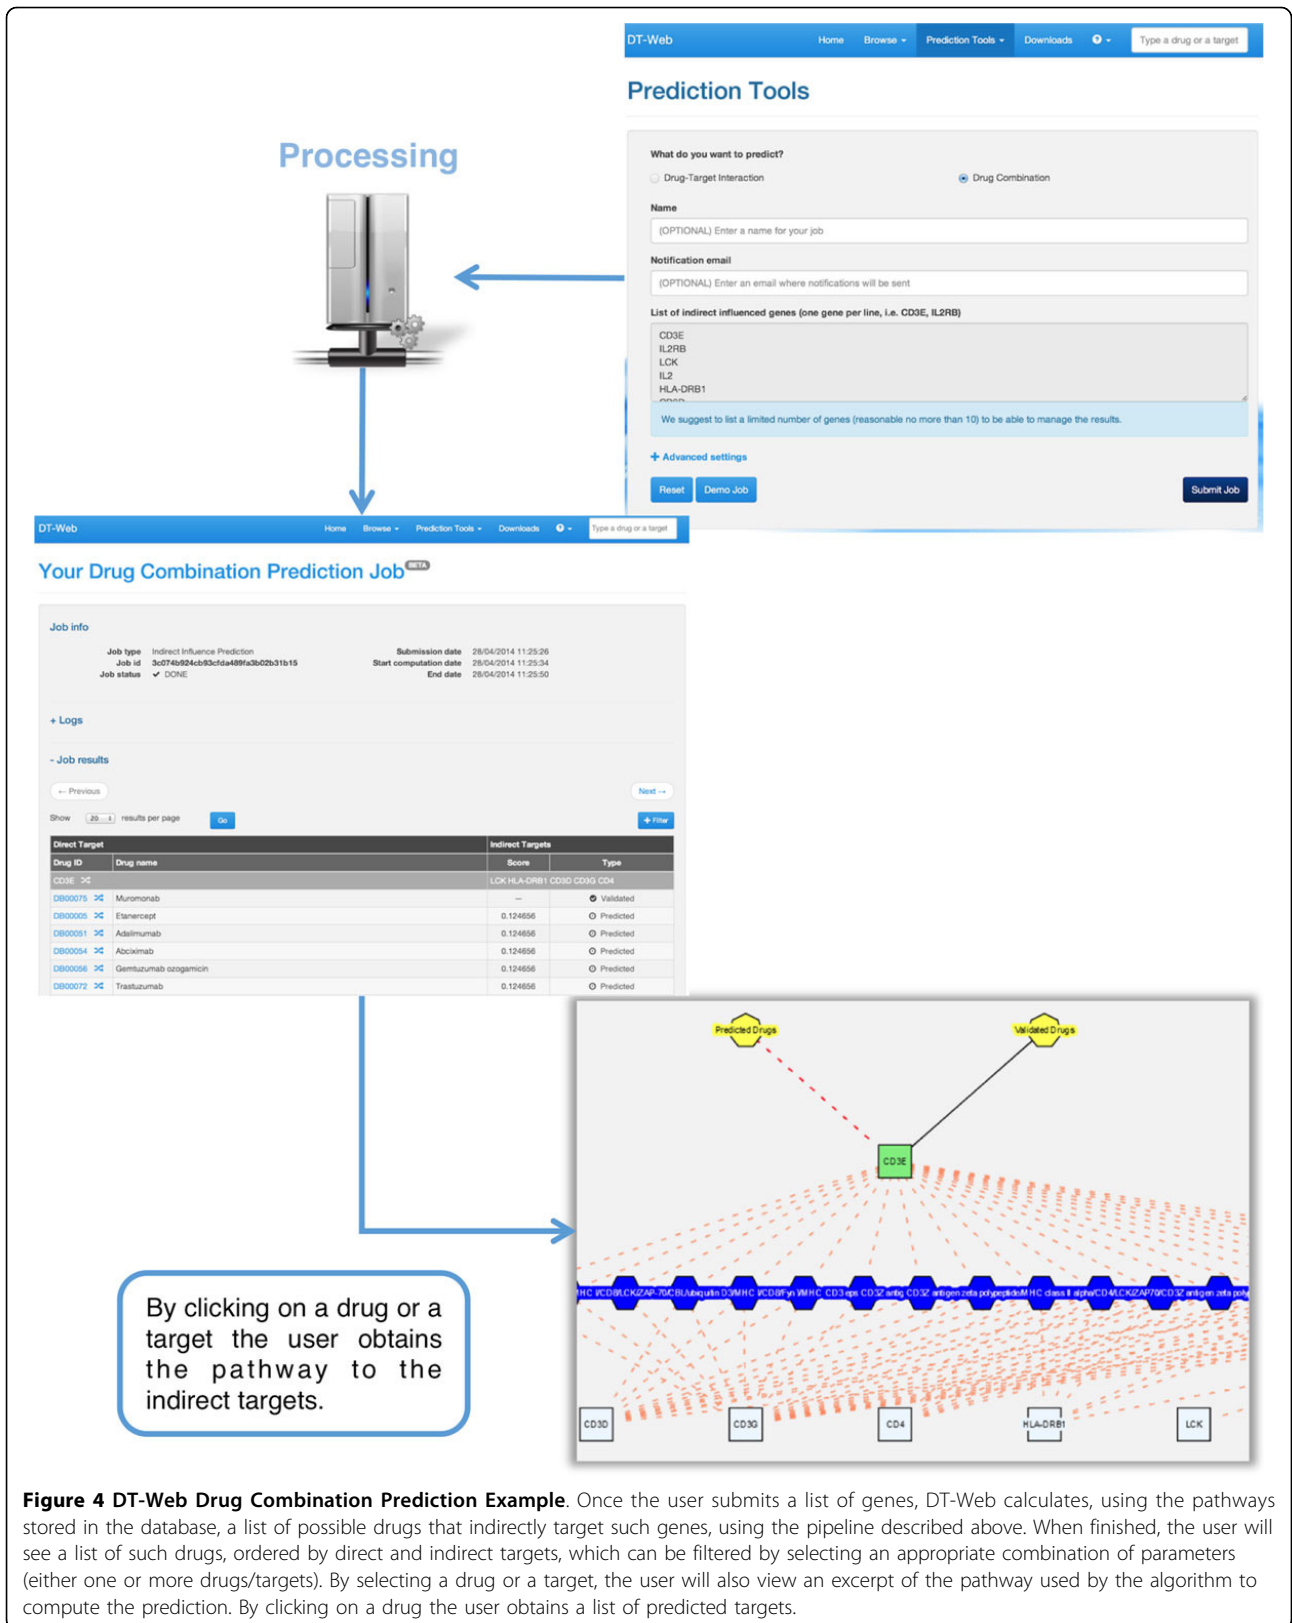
DT-Web Home Browse Prediction Tools Downloads Type a drug or a target

Prediction Tools

Processing

What do you want to predict?

Drug-Target Interaction

Drug Combination

Name

(OPTIONAL) Enter a name for your job

Notification email

(OPTIONAL) Enter an email where notifications will be sent

List of indirect influenced genes (one gene per line, i.e. CD3E, IL2RB)

CD3E
IL2RB
LCK
IL2
HLA-DRB1

We suggest to list a limited number of genes (reasonable no more than 10) to be able to manage the results.

+ Advanced settings

Reset Demo Job Submit Job

DT-Web Home Browse Prediction Tools Downloads Type a drug or a target

Your Drug Combination Prediction Job BETA

Job info

Job type Indirect Influence Prediction
Job id 3c074b924cb93cfda489fa3b02b31b15
Job status ✔ DONE

Submission date 28/04/2014 11:25:26
Start computation date 28/04/2014 11:25:34
End date 28/04/2014 11:25:50

+ Logs

- Job results

← Previous

Next →

Show 20 results per page Go

+ Filter

| Direct Target | | Indirect Targets | |
|---|---|---|---|
| Drug ID | Drug name | Score | Type |
| CD3E | | LCK HLA-DRB1 CD3D CD3G CD4 | |
| DB00075 | Muromonab | – | Validated |
| DB00005 | Etanercept | 0.124656 | Predicted |
| DB00051 | Adalimumab | 0.124656 | Predicted |
| DB00054 | Abciximab | 0.124656 | Predicted |
| DB00056 | Gemtuzumab ozogamicin | 0.124656 | Predicted |
| DB00072 | Trastuzumab | 0.124656 | Predicted |

Predicted Drugs

Validated Drugs

CD3E

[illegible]

CD3D CD3G CD4 HLA-DRB1 LCK

By clicking on a drug or a target the user obtains the pathway to the indirect targets.

Figure 4 DT-Web Drug Combination Prediction Example. Once the user submits a list of genes, DT-Web calculates, using the pathways stored in the database, a list of possible drugs that indirectly target such genes, using the pipeline described above. When finished, the user will see a list of such drugs, ordered by direct and indirect targets, which can be filtered by selecting an appropriate combination of parameters (either one or more drugs/targets). By selecting a drug or a target, the user will also view an excerpt of the pathway used by the algorithm to compute the prediction. By clicking on a drug the user obtains a list of predicted targets.